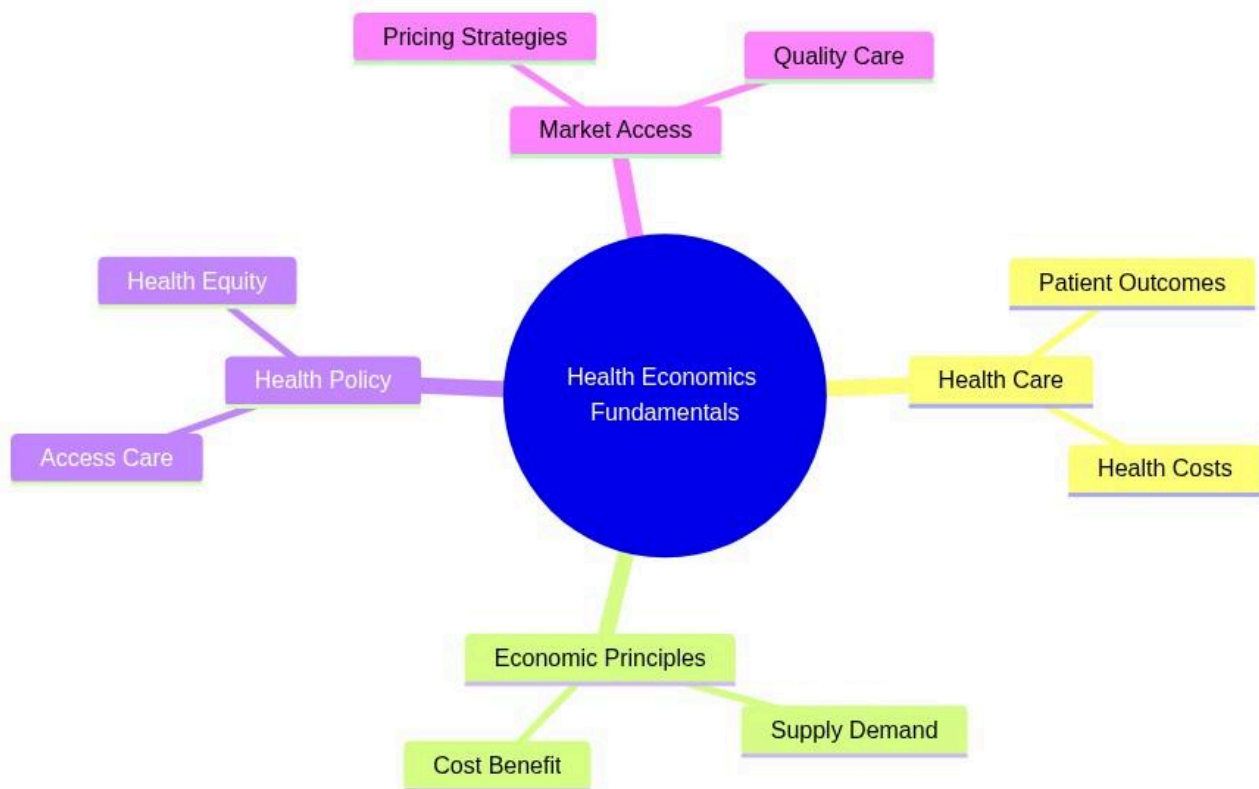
Health Economics Fundamentals

Market Access
Pricing Strategies
Quality Care

Health Care
Patient Outcomes
Health Costs

Economic Principles
Supply Demand
Cost Benefit

Health Policy
Health Equity
Access Care